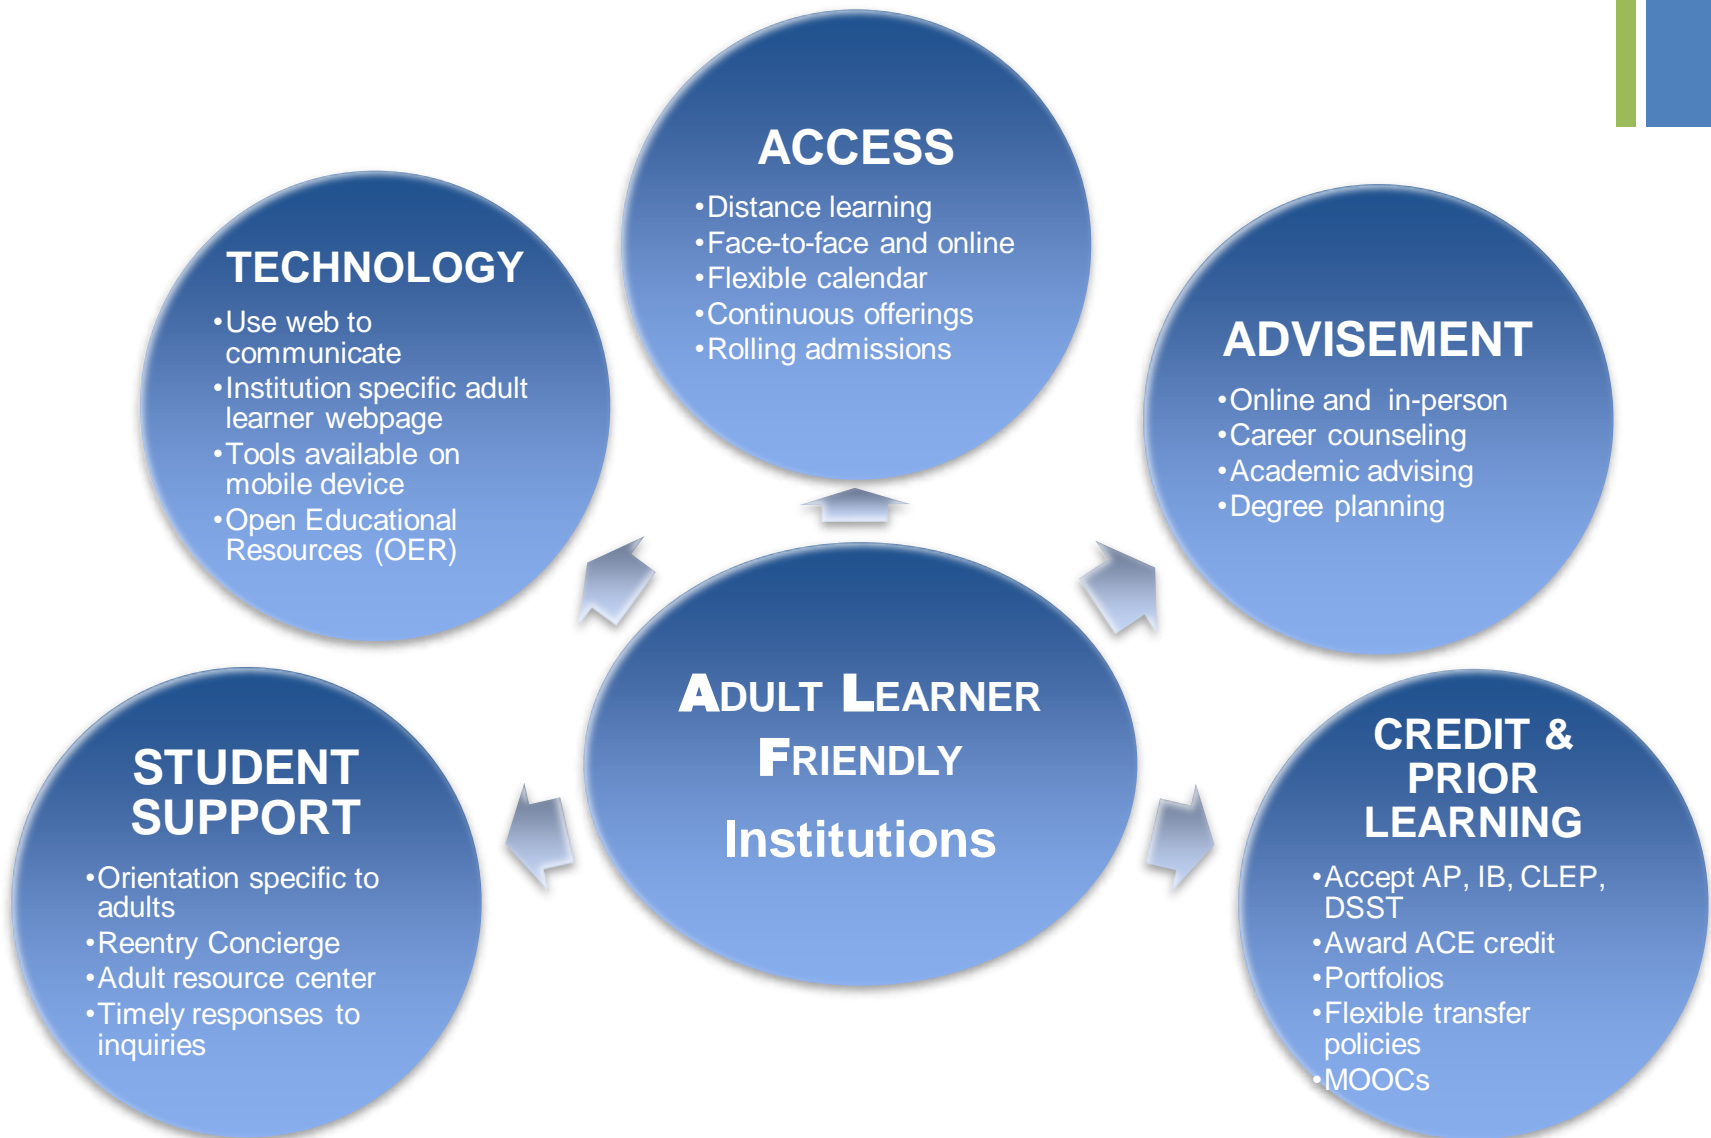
ACCESS

•Distance learning
•Face-to-face and online
•Flexible calendar
•Continuous offerings
•Rolling admissions

TECHNOLOGY

•Use web to communicate
•Institution specific adult learner webpage
•Tools available on mobile device
•Open Educational Resources (OER)

ADVISEMENT

•Online and in-person
•Career counseling
•Academic advising
•Degree planning

ADULT LEARNER FRIENDLY

Institutions

STUDENT SUPPORT

•Orientation specific to adults
•Reentry Concierge
•Adult resource center
•Timely responses to inquiries

CREDIT & PRIOR LEARNING

•Accept AP, IB, CLEP, DSST
•Award ACE credit
•Portfolios
•Flexible transfer policies
•MOOCs